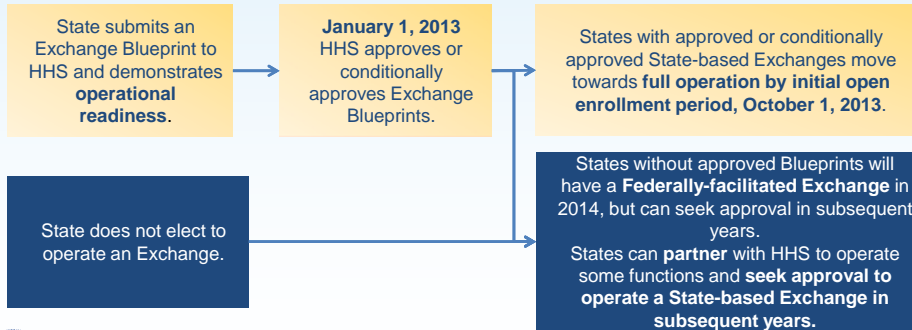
State submits an Exchange Blueprint to HHS and demonstrates **operational readiness**.

**January 1, 2013**
HHS approves or conditionally approves Exchange Blueprints.

States with approved or conditionally approved State-based Exchanges move towards **full operation by initial open enrollment period, October 1, 2013**.

State does not elect to operate an Exchange.

States without approved Blueprints will have a **Federally-facilitated Exchange** in 2014, but can seek approval in subsequent years.
States can **partner** with HHS to operate some functions and **seek approval to operate a State-based Exchange in subsequent years.**